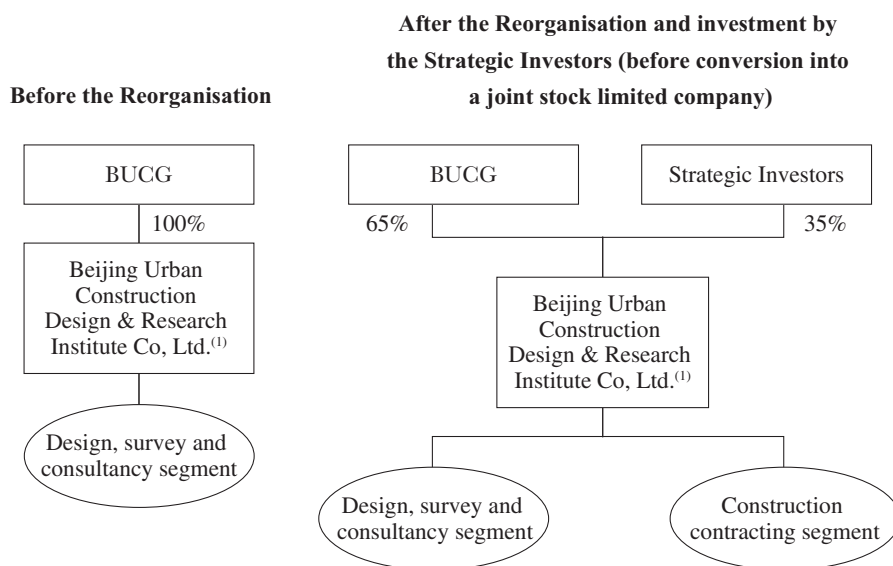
**Before the Reorganisation**

BUCG

100%

Beijing Urban Construction Design & Research Institute Co, Ltd.$^{(1)}$

Design, survey and consultancy segment

**After the Reorganisation and investment by the Strategic Investors (before conversion into a joint stock limited company)**

BUCG

Strategic Investors

65%

35%

Beijing Urban Construction Design & Research Institute Co, Ltd.$^{(1)}$

Design, survey and consultancy segment

Construction contracting segment